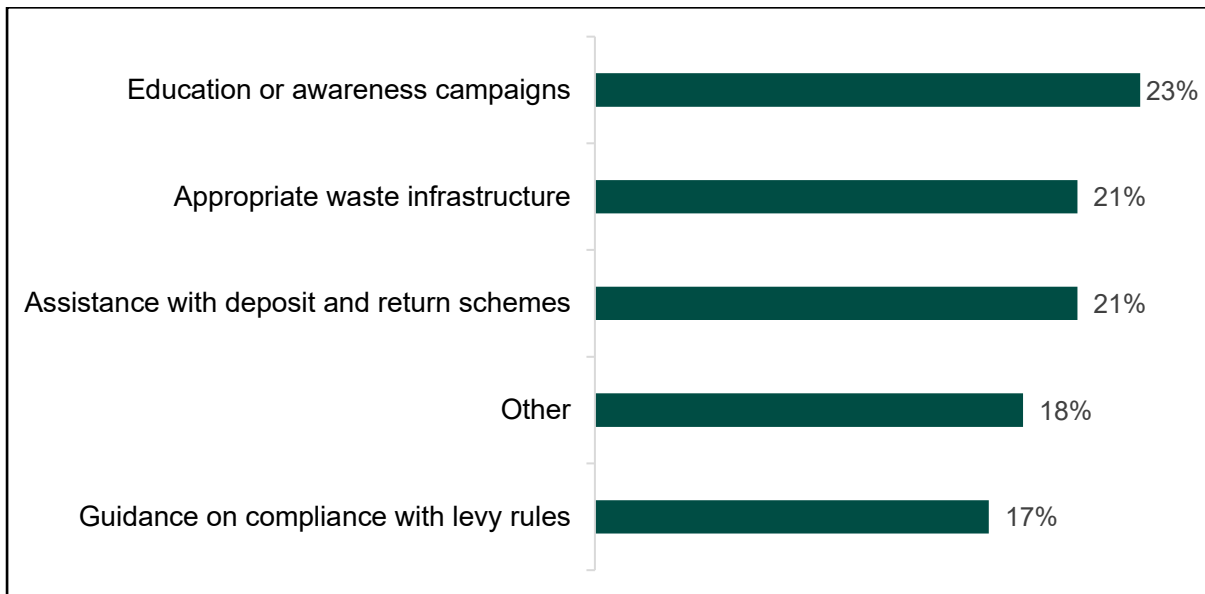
| Category | Value |
|---|---|
| Education or awareness campaigns | 23% |
| Appropriate waste infrastructure | 21% |
| Assistance with deposit and return schemes | 21% |
| Other | 18% |
| Guidance on compliance with levy rules | 17% |